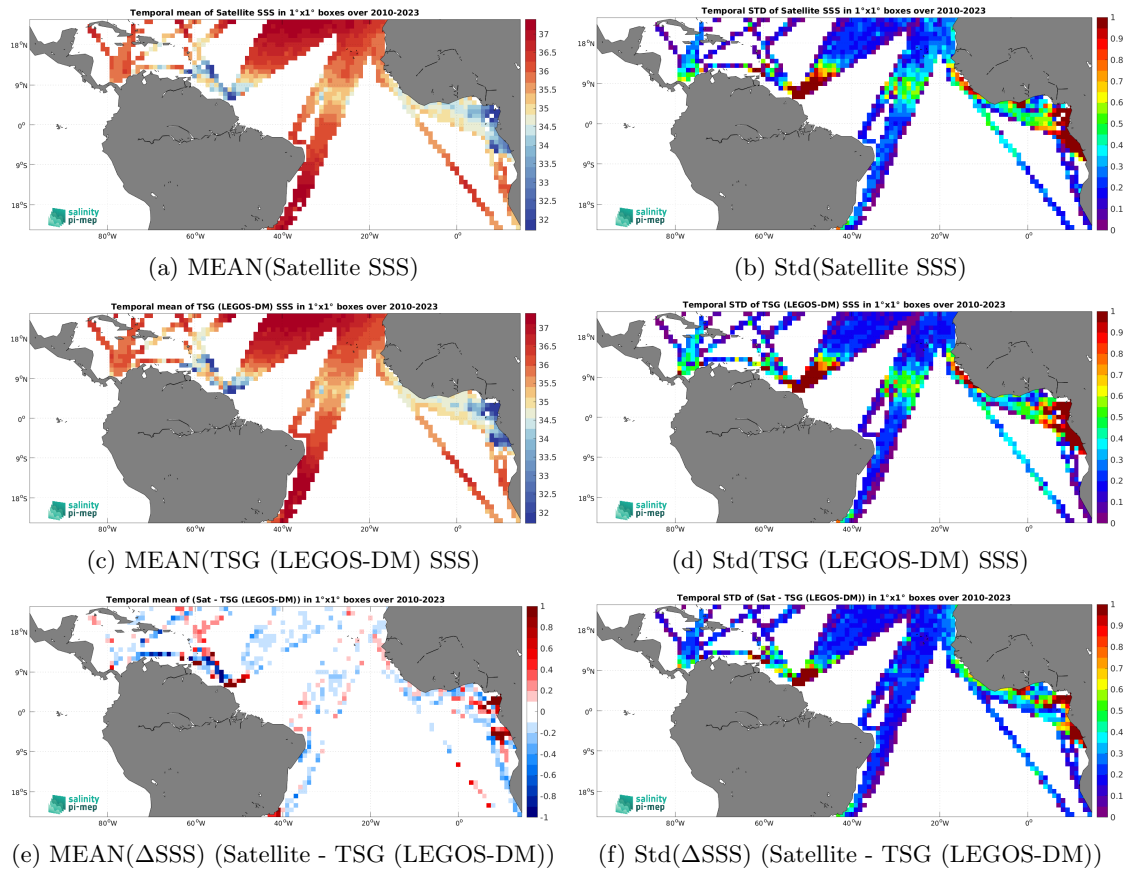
Temporal mean of Satellite SSS in 1°x1° boxes over 2010-2023

18°N
9°N
0°
9°S
18°S
80°W 60°W 40°W 20°W 0°

37
36.5
36
35.5
35
34.5
34
33.5
33
32.5
32

salinity pi-mep

(a) MEAN(Satellite SSS)

Temporal STD of Satellite SSS in 1°x1° boxes over 2010-2023

18°N
9°N
0°
9°S
18°S
80°W 60°W 40°W 20°W 0°

1
0.9
0.8
0.7
0.6
0.5
0.4
0.3
0.2
0.1
0

salinity pi-mep

(b) Std(Satellite SSS)

Temporal mean of TSG (LEGOS-DM) SSS in 1°x1° boxes over 2010-2023

18°N
9°N
0°
9°S
18°S
80°W 60°W 40°W 20°W 0°

37
36.5
36
35.5
35
34.5
34
33.5
33
32.5
32

salinity pi-mep

(c) MEAN(TSG (LEGOS-DM) SSS)

Temporal STD of TSG (LEGOS-DM) SSS in 1°x1° boxes over 2010-2023

18°N
9°N
0°
9°S
18°S
80°W 60°W 40°W 20°W 0°

1
0.9
0.8
0.7
0.6
0.5
0.4
0.3
0.2
0.1
0

salinity pi-mep

(d) Std(TSG (LEGOS-DM) SSS)

Temporal mean of (Sat - TSG (LEGOS-DM)) in 1°x1° boxes over 2010-2023

18°N
9°N
0°
9°S
18°S
80°W 60°W 40°W 20°W 0°

1
0.8
0.6
0.4
0.2
0
-0.2
-0.4
-0.6
-0.8
-1

salinity pi-mep

(e) MEAN($\Delta$SSS) (Satellite - TSG (LEGOS-DM))

Temporal STD of (Sat - TSG (LEGOS-DM)) in 1°x1° boxes over 2010-2023

18°N
9°N
0°
9°S
18°S
80°W 60°W 40°W 20°W 0°

1
0.9
0.8
0.7
0.6
0.5
0.4
0.3
0.2
0.1
0

salinity pi-mep

(f) Std($\Delta$SSS) (Satellite - TSG (LEGOS-DM))